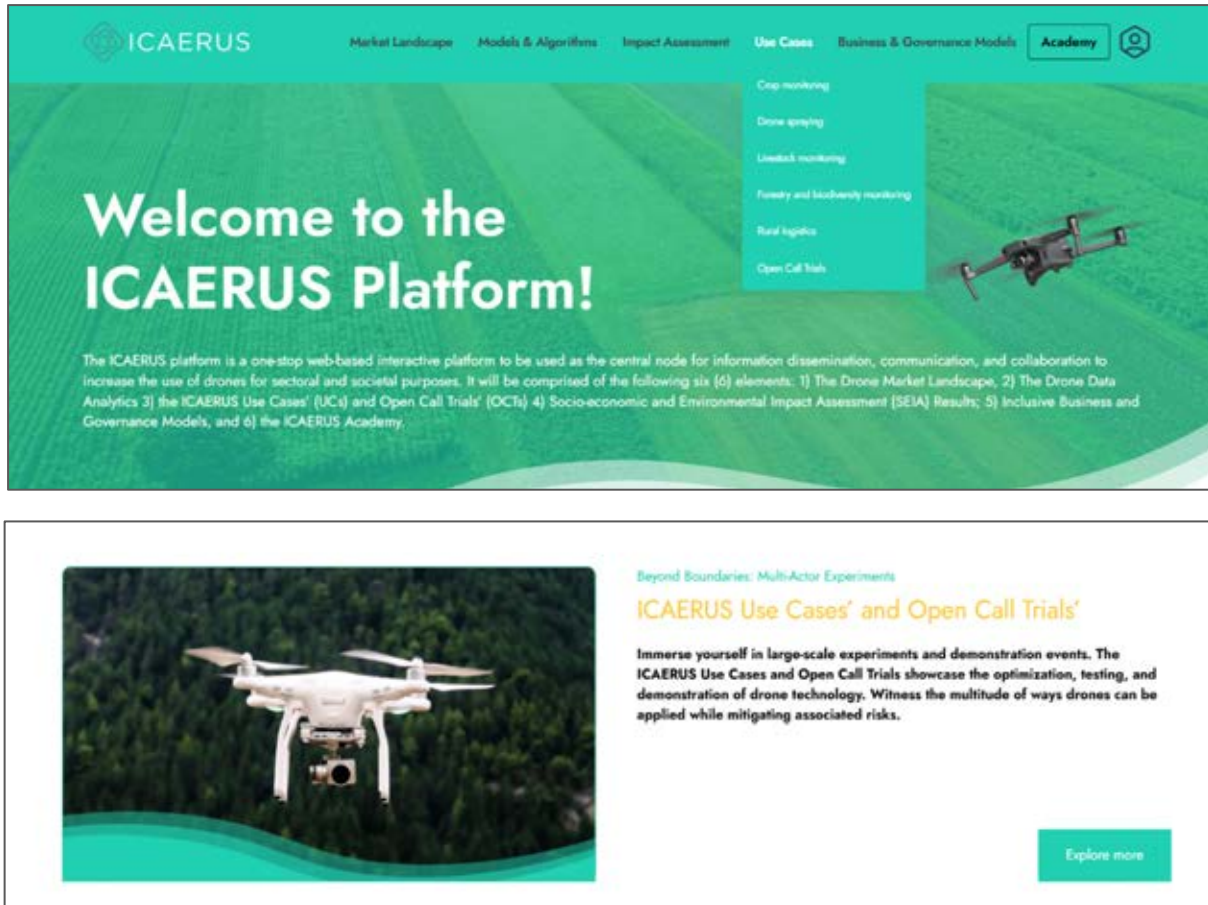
ICAERUS

Market Landscape Models & Algorithms Impact Assessment Use Cases Business & Governance Models Academy

Crop monitoring
Drone spraying
Livestock monitoring
Forestry and biodiversity monitoring
Rural logistics
Open Call Trials

Welcome to the ICAERUS Platform!

The ICAERUS platform is a one-stop web-based interactive platform to be used as the central node for information dissemination, communication, and collaboration to increase the use of drones for sectoral and societal purposes. It will be comprised of the following six (6) elements: 1) The Drone Market Landscape, 2) The Drone Data Analytics 3) the ICAERUS Use Cases' (UCs) and Open Call Trials' (OCTs) 4) Socio-economic and Environmental Impact Assessment (SEIA) Results; 5) Inclusive Business and Governance Models, and 6) the ICAERUS Academy.

Beyond Boundaries: Multi-Actor Experiments

ICAERUS Use Cases' and Open Call Trials'

Immerse yourself in large-scale experiments and demonstration events. The ICAERUS Use Cases and Open Call Trials showcase the optimization, testing, and demonstration of drone technology. Witness the multitude of ways drones can be applied while mitigating associated risks.

Explore more